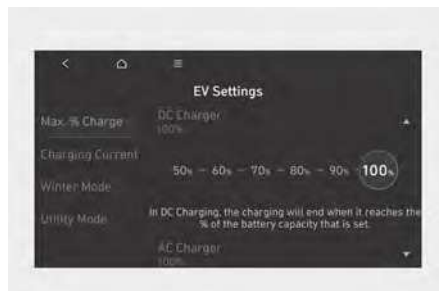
EV Settings

Max. % Charge
Charging Current
Winter Mode
Utility Mode

DC Charger
100%

50% – 60% – 70% – 80% – 90% – 100%

In DC Charging, the charging will end when it reaches the % of the battery capacity that is set.

AC Charger
100%